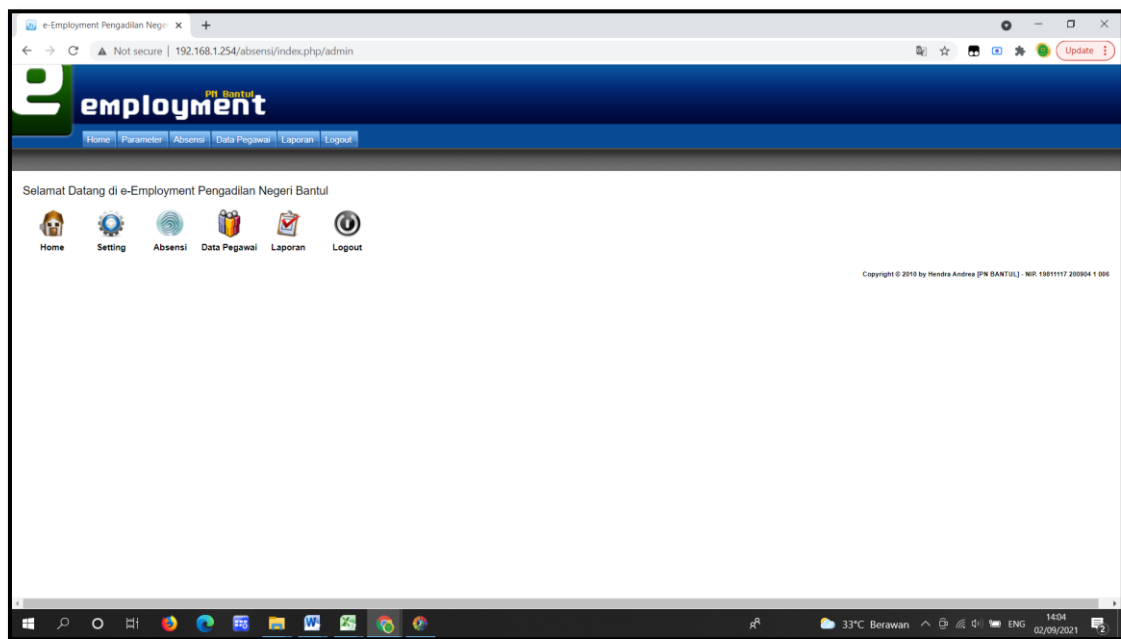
e-Employment Pengadilan Nege ×

Not secure | 192.168.1.254/absensi/index.php/admin

Update

e employment PN Bantul

Home Parameter Absensi Data Pegawai Laporan Logout

Selamat Datang di e-Employment Pengadilan Negeri Bantul

Home Setting Absensi Data Pegawai Laporan Logout

Copyright © 2010 by Hendra Andrea [PN BANTUL] - NIP. 19811117 200904 1 006

33°C Berawan ENG 14:04 02/09/2021